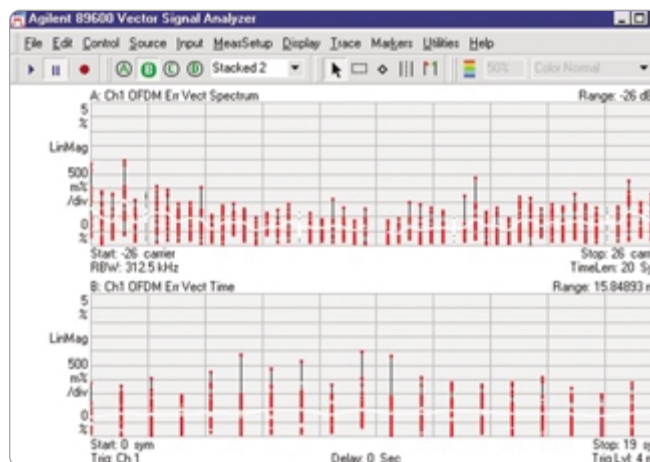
Agilent 89600 Vector Signal Analyzer

File Edit Control Source Input MeasSetup Display Trace Markers Utilities Help

A B C D Stacked 2

50% Color Normal

A: Ch1 OFDM Err Vect Spectrum

Range: -26 dB

5 %

LinMag

500 m% /div

0 %

Start: -26 carrier
RBW: 312.5 kHz

Stop: 26 car
TimeLen: 20 Sy

B: Ch1 OFDM Err Vect Time

Range: 15.84893 m

5 %

LinMag

500 m% /div

0 %

Start: 0 sym
Trig: Ch 1

Delay: 0 Sec

Stop: 19 sy
TrigLvl: 4 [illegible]